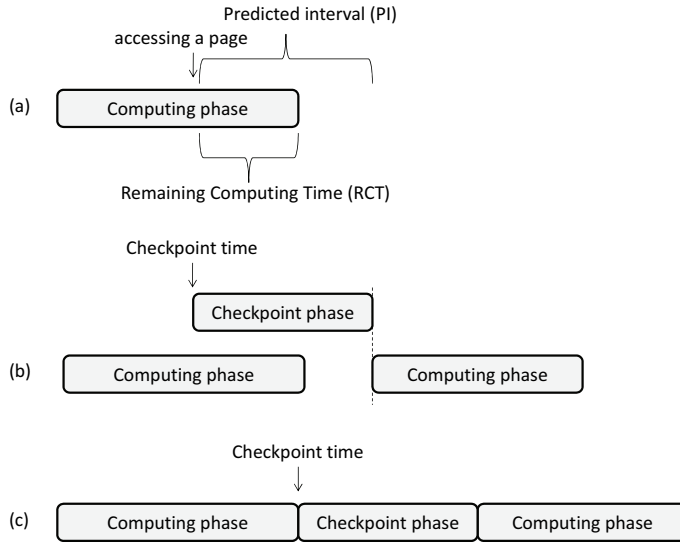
Predicted interval (PI)

accessing a page

(a)

Computing phase

Remaining Computing Time (RCT)

Checkpoint time

Checkpoint phase

(b)

Computing phase

Computing phase

Checkpoint time

(c)

Computing phase

Checkpoint phase

Computing phase